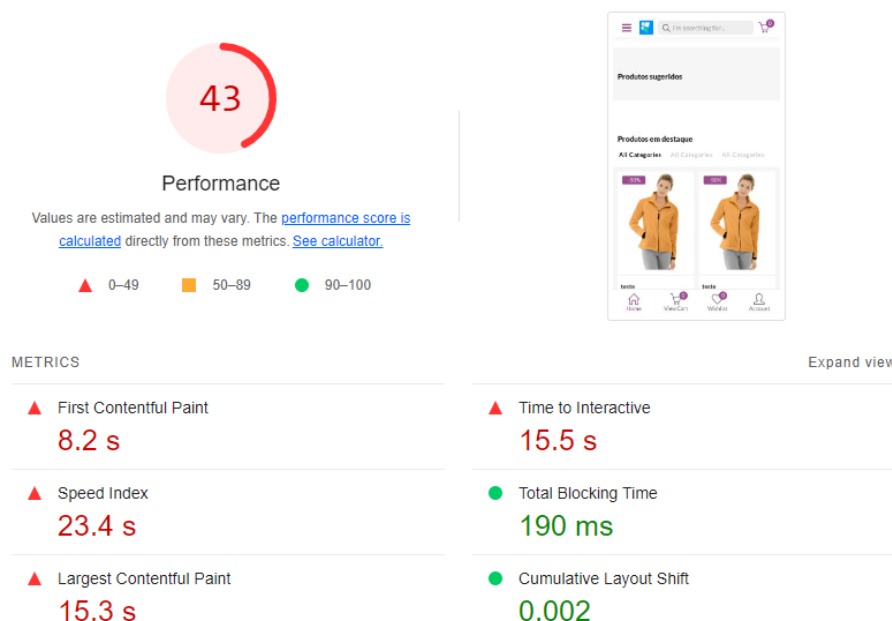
43

Performance

Values are estimated and may vary. The performance score is calculated directly from these metrics. See calculator.

0–49 50–89 90–100

I'm searching for...

Produtos sugeridos

Produtos em destaque

All Categories All Categories All Categories

-53% -50%

teste teste

Home View Cart Wishlist Account

METRICS

Expand view

First Contentful Paint
8.2 s

Time to Interactive
15.5 s

Speed Index
23.4 s

Total Blocking Time
190 ms

Largest Contentful Paint
15.3 s

Cumulative Layout Shift
0.002